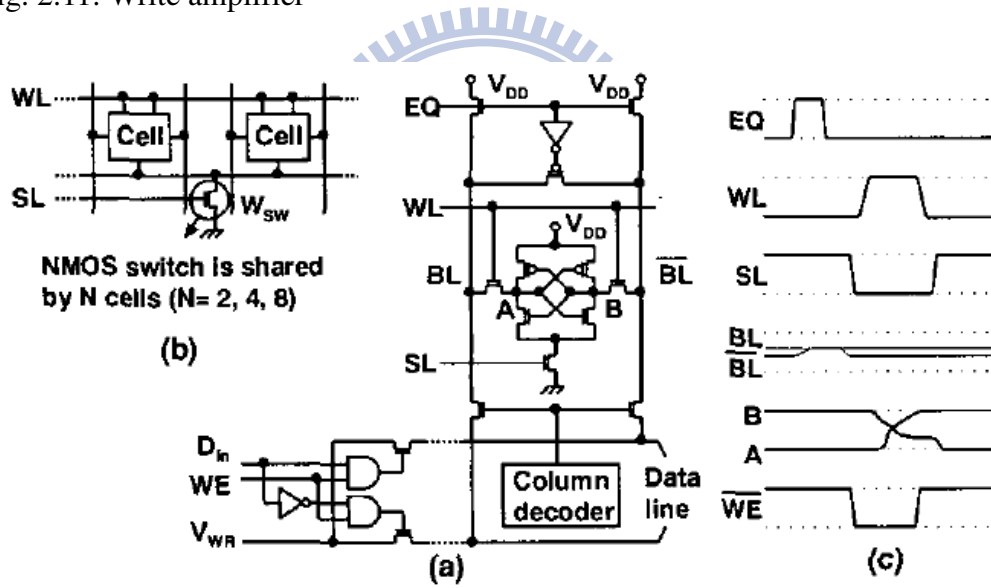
g. 2.11: Write amplifier

WL

SL

Cell

Cell

$W_{SW}$

NMOS switch is shared by N cells (N= 2, 4, 8)

(b)

EQ

$V_{DD}$

$V_{DD}$

WL

$V_{DD}$

BL

$\overline{BL}$

A

B

SL

$D_{in}$

WE

$V_{WR}$

Column decoder

Data line

(a)

EQ

WL

SL

BL

$\overline{BL}$

B

A

$\overline{WE}$

(c)